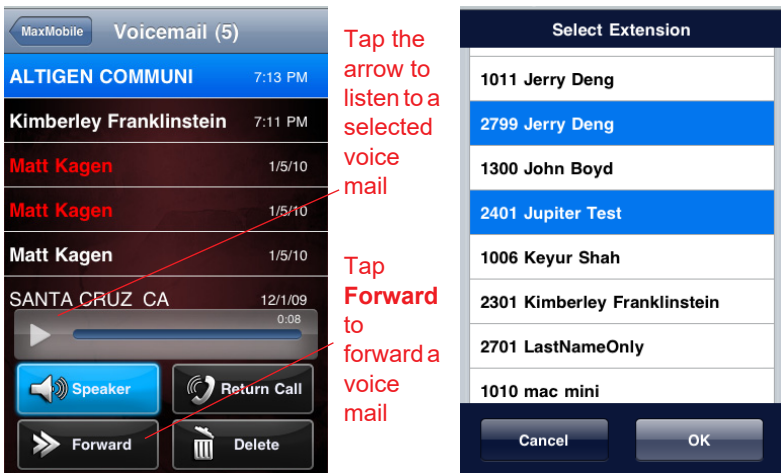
MaxMobile Voicemail (5)

ALTIGEN COMMUNI 7:13 PM

Kimberley Franklinstein 7:11 PM

Matt Kagen 1/5/10

Matt Kagen 1/5/10

Matt Kagen 1/5/10

SANTA CRUZ CA 12/1/09

0:08

Speaker

Return Call

Forward

Delete

Tap the arrow to listen to a selected voice mail

Tap **Forward** to forward a voice mail

Select Extension

1011 Jerry Deng

2799 Jerry Deng

1300 John Boyd

2401 Jupiter Test

1006 Keyur Shah

2301 Kimberley Franklinstein

2701 LastNameOnly

1010 mac mini

Cancel

OK